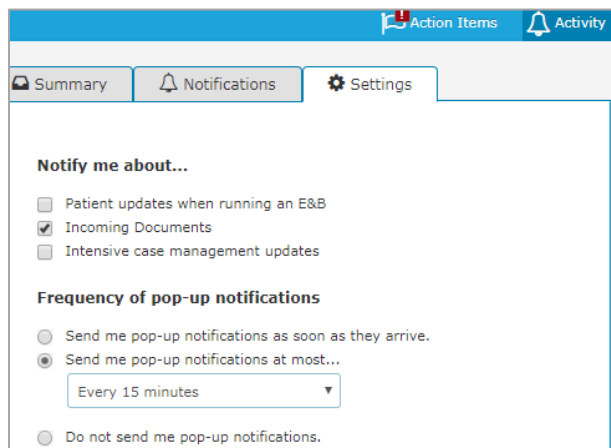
Action Items Activity

Summary Notifications Settings

Notify me about...

Patient updates when running an E&B
Incoming Documents
Intensive case management updates

Frequency of pop-up notifications

Send me pop-up notifications as soon as they arrive.
Send me pop-up notifications at most...
Every 15 minutes

Do not send me pop-up notifications.